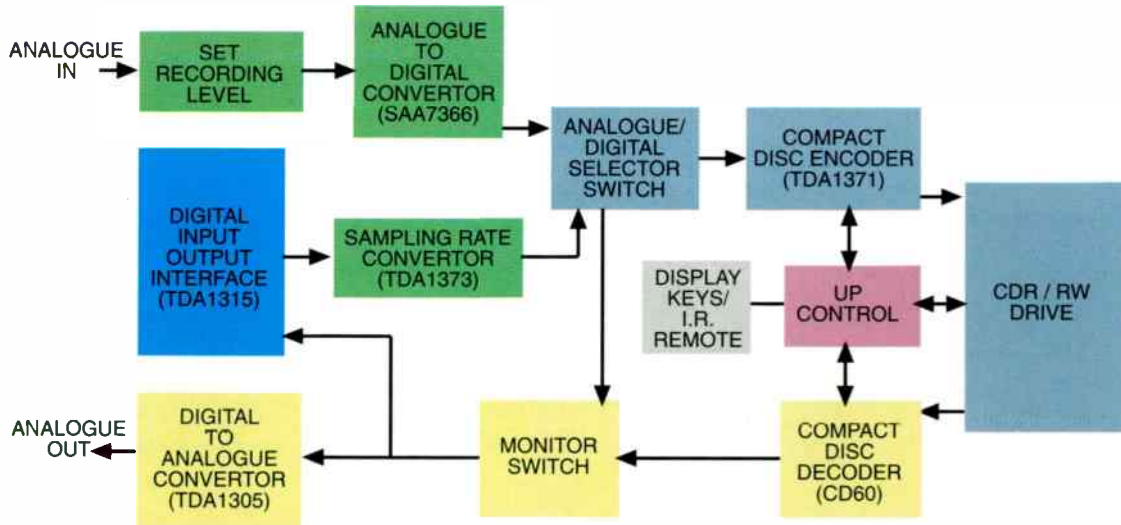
ANALOGUE IN

SET RECORDING LEVEL

ANALOGUE TO DIGITAL CONVERTOR (SAA7366)

ANALOGUE/ DIGITAL SELECTOR SWITCH

COMPACT DISC ENCODER (TDA1371)

DIGITAL INPUT OUTPUT INTERFACE (TDA1315)

SAMPLING RATE CONVERTOR (TDA1373)

DISPLAY KEYS/ I.R. REMOTE

UP CONTROL

CDR / RW DRIVE

ANALOGUE OUT

DIGITAL TO ANALOGUE CONVERTOR (TDA1305)

MONITOR SWITCH

COMPACT DISC DECODER (CD60)